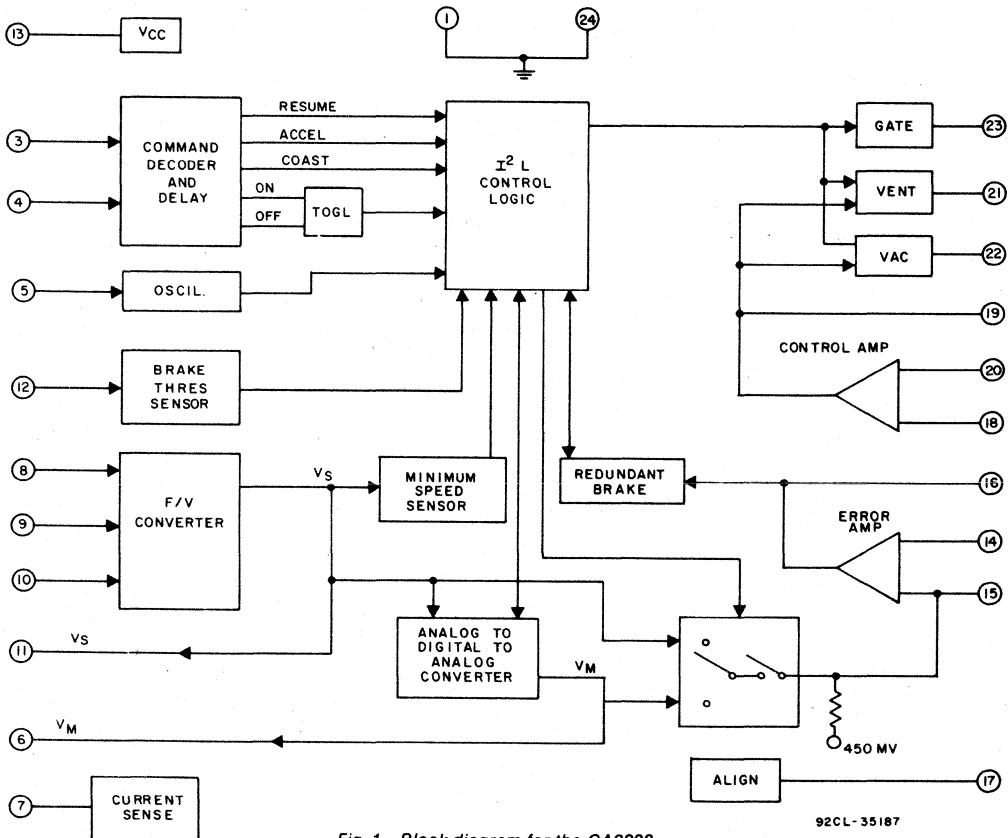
13 VCC

1 24

3 4 COMMAND DECODER AND DELAY

RESUME
ACCEL
COAST
ON
OFF
TOGL

$I^2$ L CONTROL LOGIC

GATE 23
VENT 21
VAC 22
19

5 OSCIL.

12 BRAKE THRES SENSOR

CONTROL AMP
20
18

8 9 10 F/V CONVERTER

$V_S$

MINIMUM SPEED SENSOR

REDUNDANT BRAKE 16

ERROR AMP
14
15

11 $V_S$

ANALOG TO DIGITAL TO ANALOG CONVERTER

$V_M$

6 $V_M$

450 MV

ALIGN 17

7 CURRENT SENSE

92CL-35187

Fig. 1 - Block diagram for the CA3228.